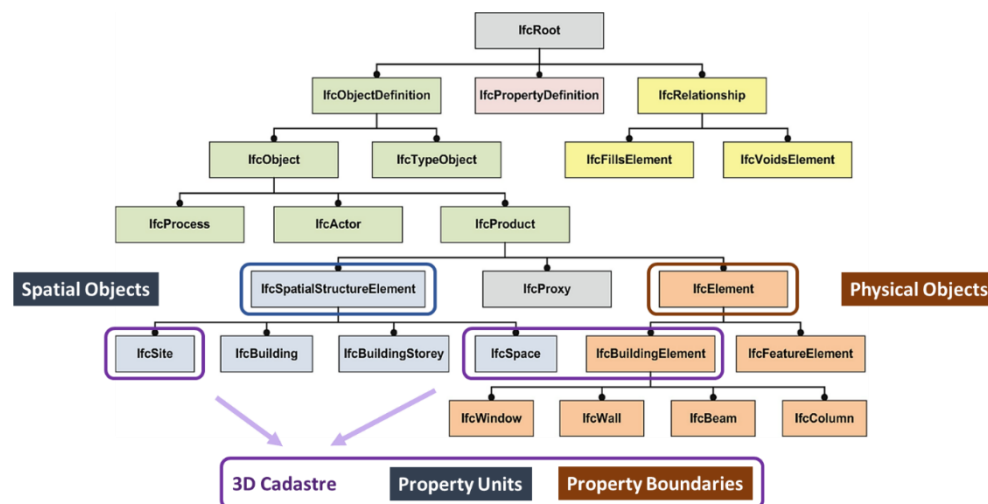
IfcRoot

IfcObjectDefinition

IfcPropertyDefinition

IfcRelationship

IfcObject

IfcTypeObject

IfcFillsElement

IfcVoidsElement

IfcProcess

IfcActor

IfcProduct

Spatial Objects

IfcSpatialStructureElement

IfcProxy

IfcElement

Physical Objects

IfcSite

IfcBuilding

IfcBuildingStorey

IfcSpace

IfcBuildingElement

IfcFeatureElement

IfcWindow

IfcWall

IfcBeam

IfcColumn

3D Cadastre

Property Units

Property Boundaries